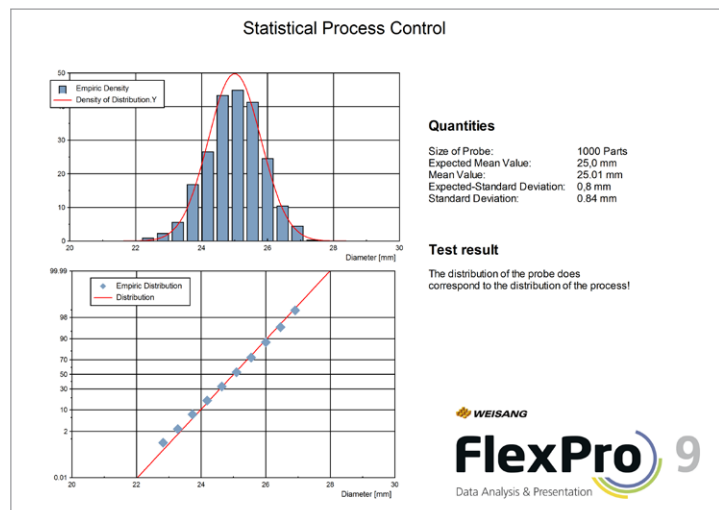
Statistical Process Control

Empiric Density
Density of Distribution.Y

50
40
30
20
10
0

20 22 24 26 28 30
Diameter [mm]

Empiric Distribution
Distribution

99.99
98
90
70
50
30
10
2
0.01

20 22 24 26 28 30
Diameter [mm]

Quantities

| | |
|---|---|
| Size of Probe: | 1000 Parts |
| Expected Mean Value: | 25,0 mm |
| Mean Value: | 25.01 mm |
| Expected-Standard Deviation: | 0,8 mm |
| Standard Deviation: | 0.84 mm |

Test result

The distribution of the probe does correspond to the distribution of the process!

WEISANG

FlexPro 9

Data Analysis & Presentation